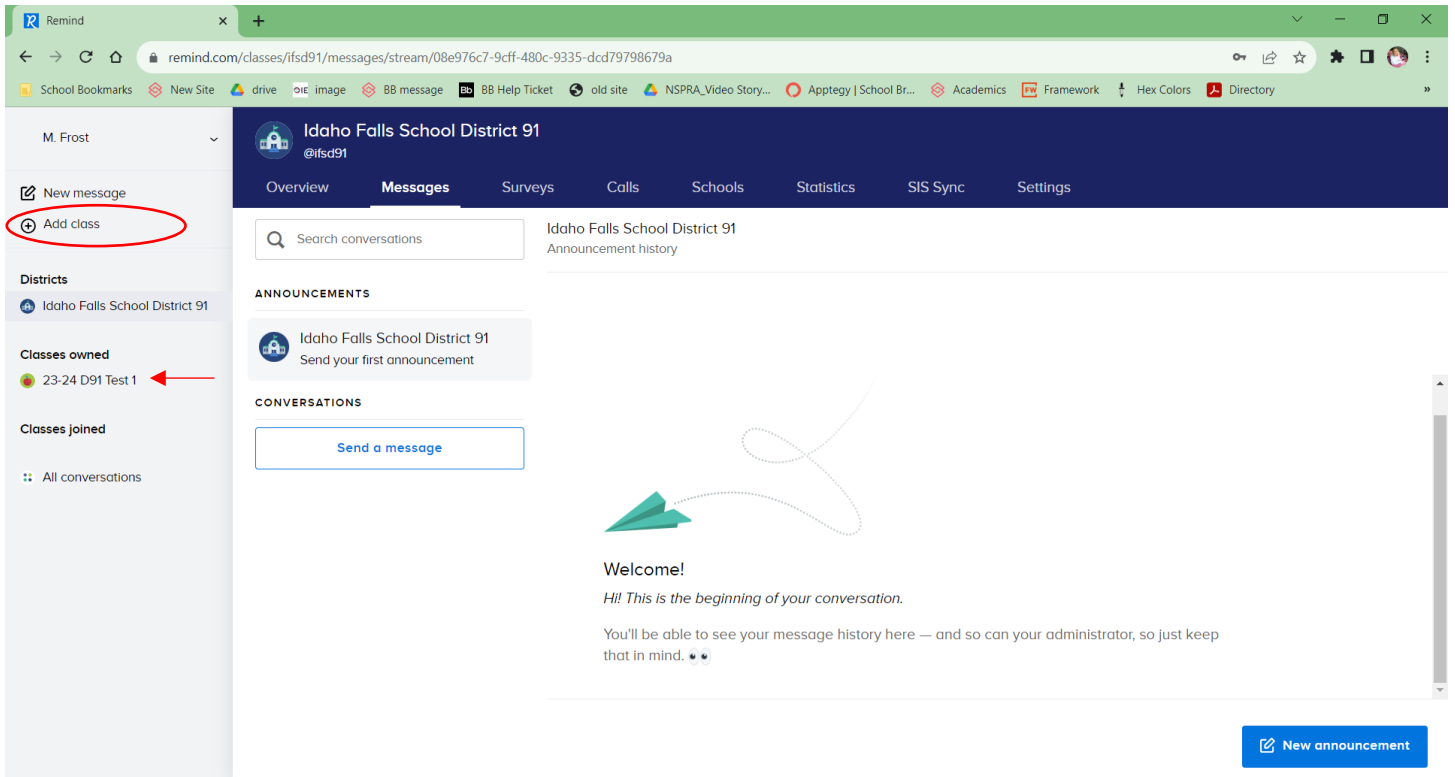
Remind
remind.com/classes/ifsd91/messages/stream/08e976c7-9cff-480c-9335-dcd79798679a

School Bookmarks New Site drive image BB message BB Help Ticket old site NSPRA_Video Story... Apptegy | School Br... Academics Framework Hex Colors Directory

M. Frost

New message
Add class

Districts
Idaho Falls School District 91

Classes owned
23-24 D91 Test 1

Classes joined

All conversations

Idaho Falls School District 91
@ifsd91

Overview Messages Surveys Calls Schools Statistics SIS Sync Settings

Search conversations

ANNOUNCEMENTS

Idaho Falls School District 91
Send your first announcement

CONVERSATIONS

Send a message

Idaho Falls School District 91
Announcement history

Welcome!
Hi! This is the beginning of your conversation.

You'll be able to see your message history here — and so can your administrator, so just keep that in mind. 👀

New announcement